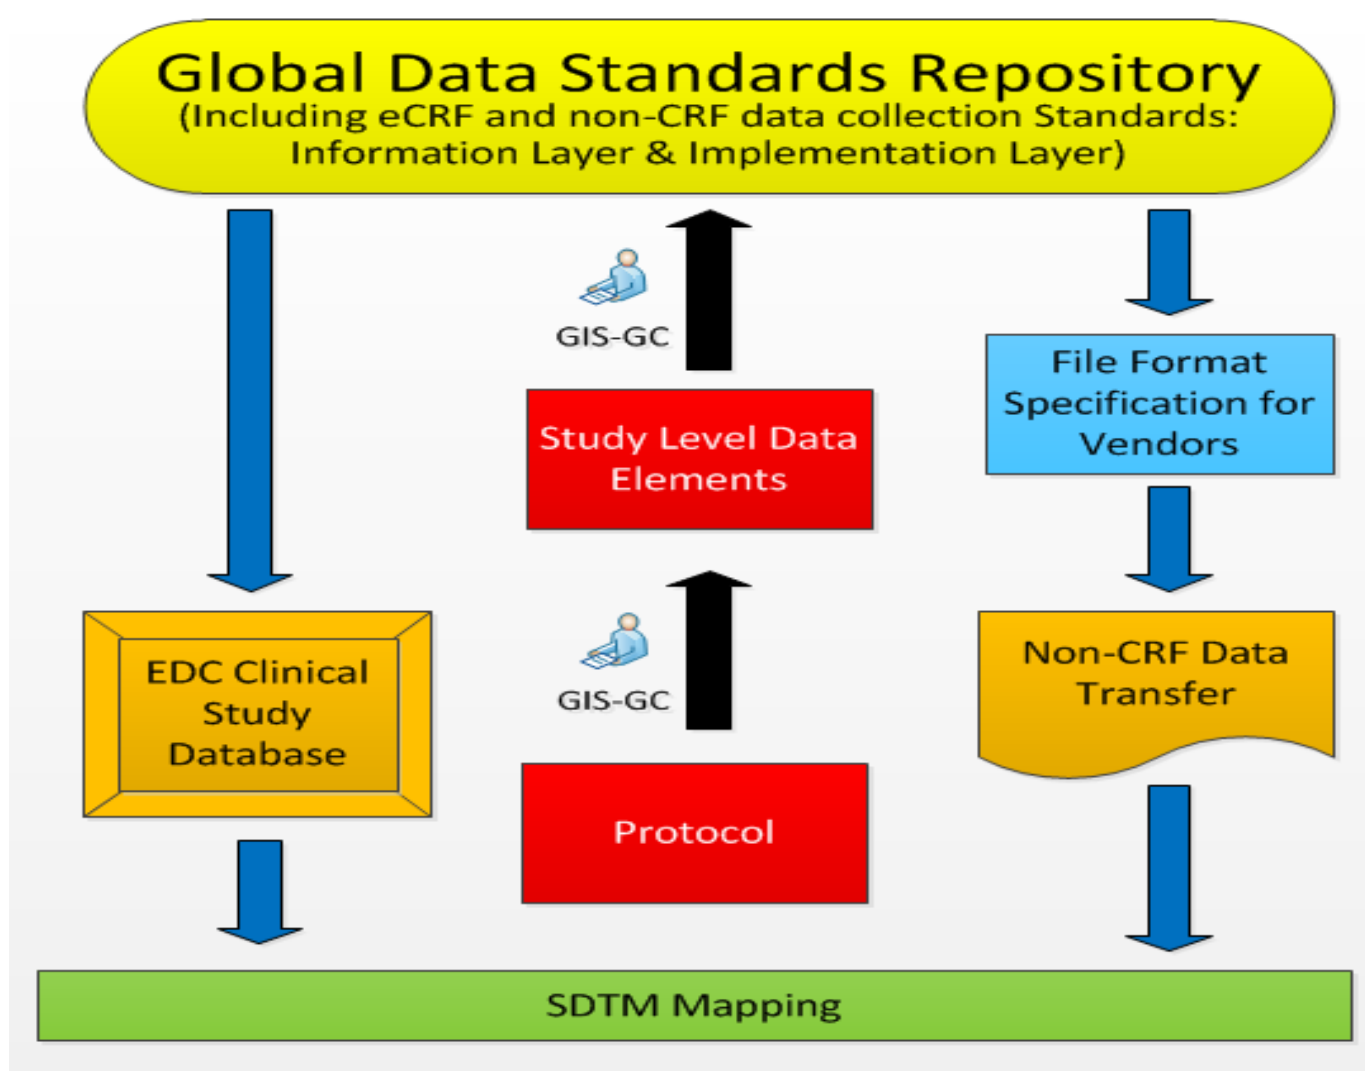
Global Data Standards Repository
(Including eCRF and non-CRF data collection Standards: Information Layer & Implementation Layer)

GIS-GC

File Format Specification for Vendors

Study Level Data Elements

GIS-GC

EDC Clinical Study Database

Non-CRF Data Transfer

Protocol

SDTM Mapping